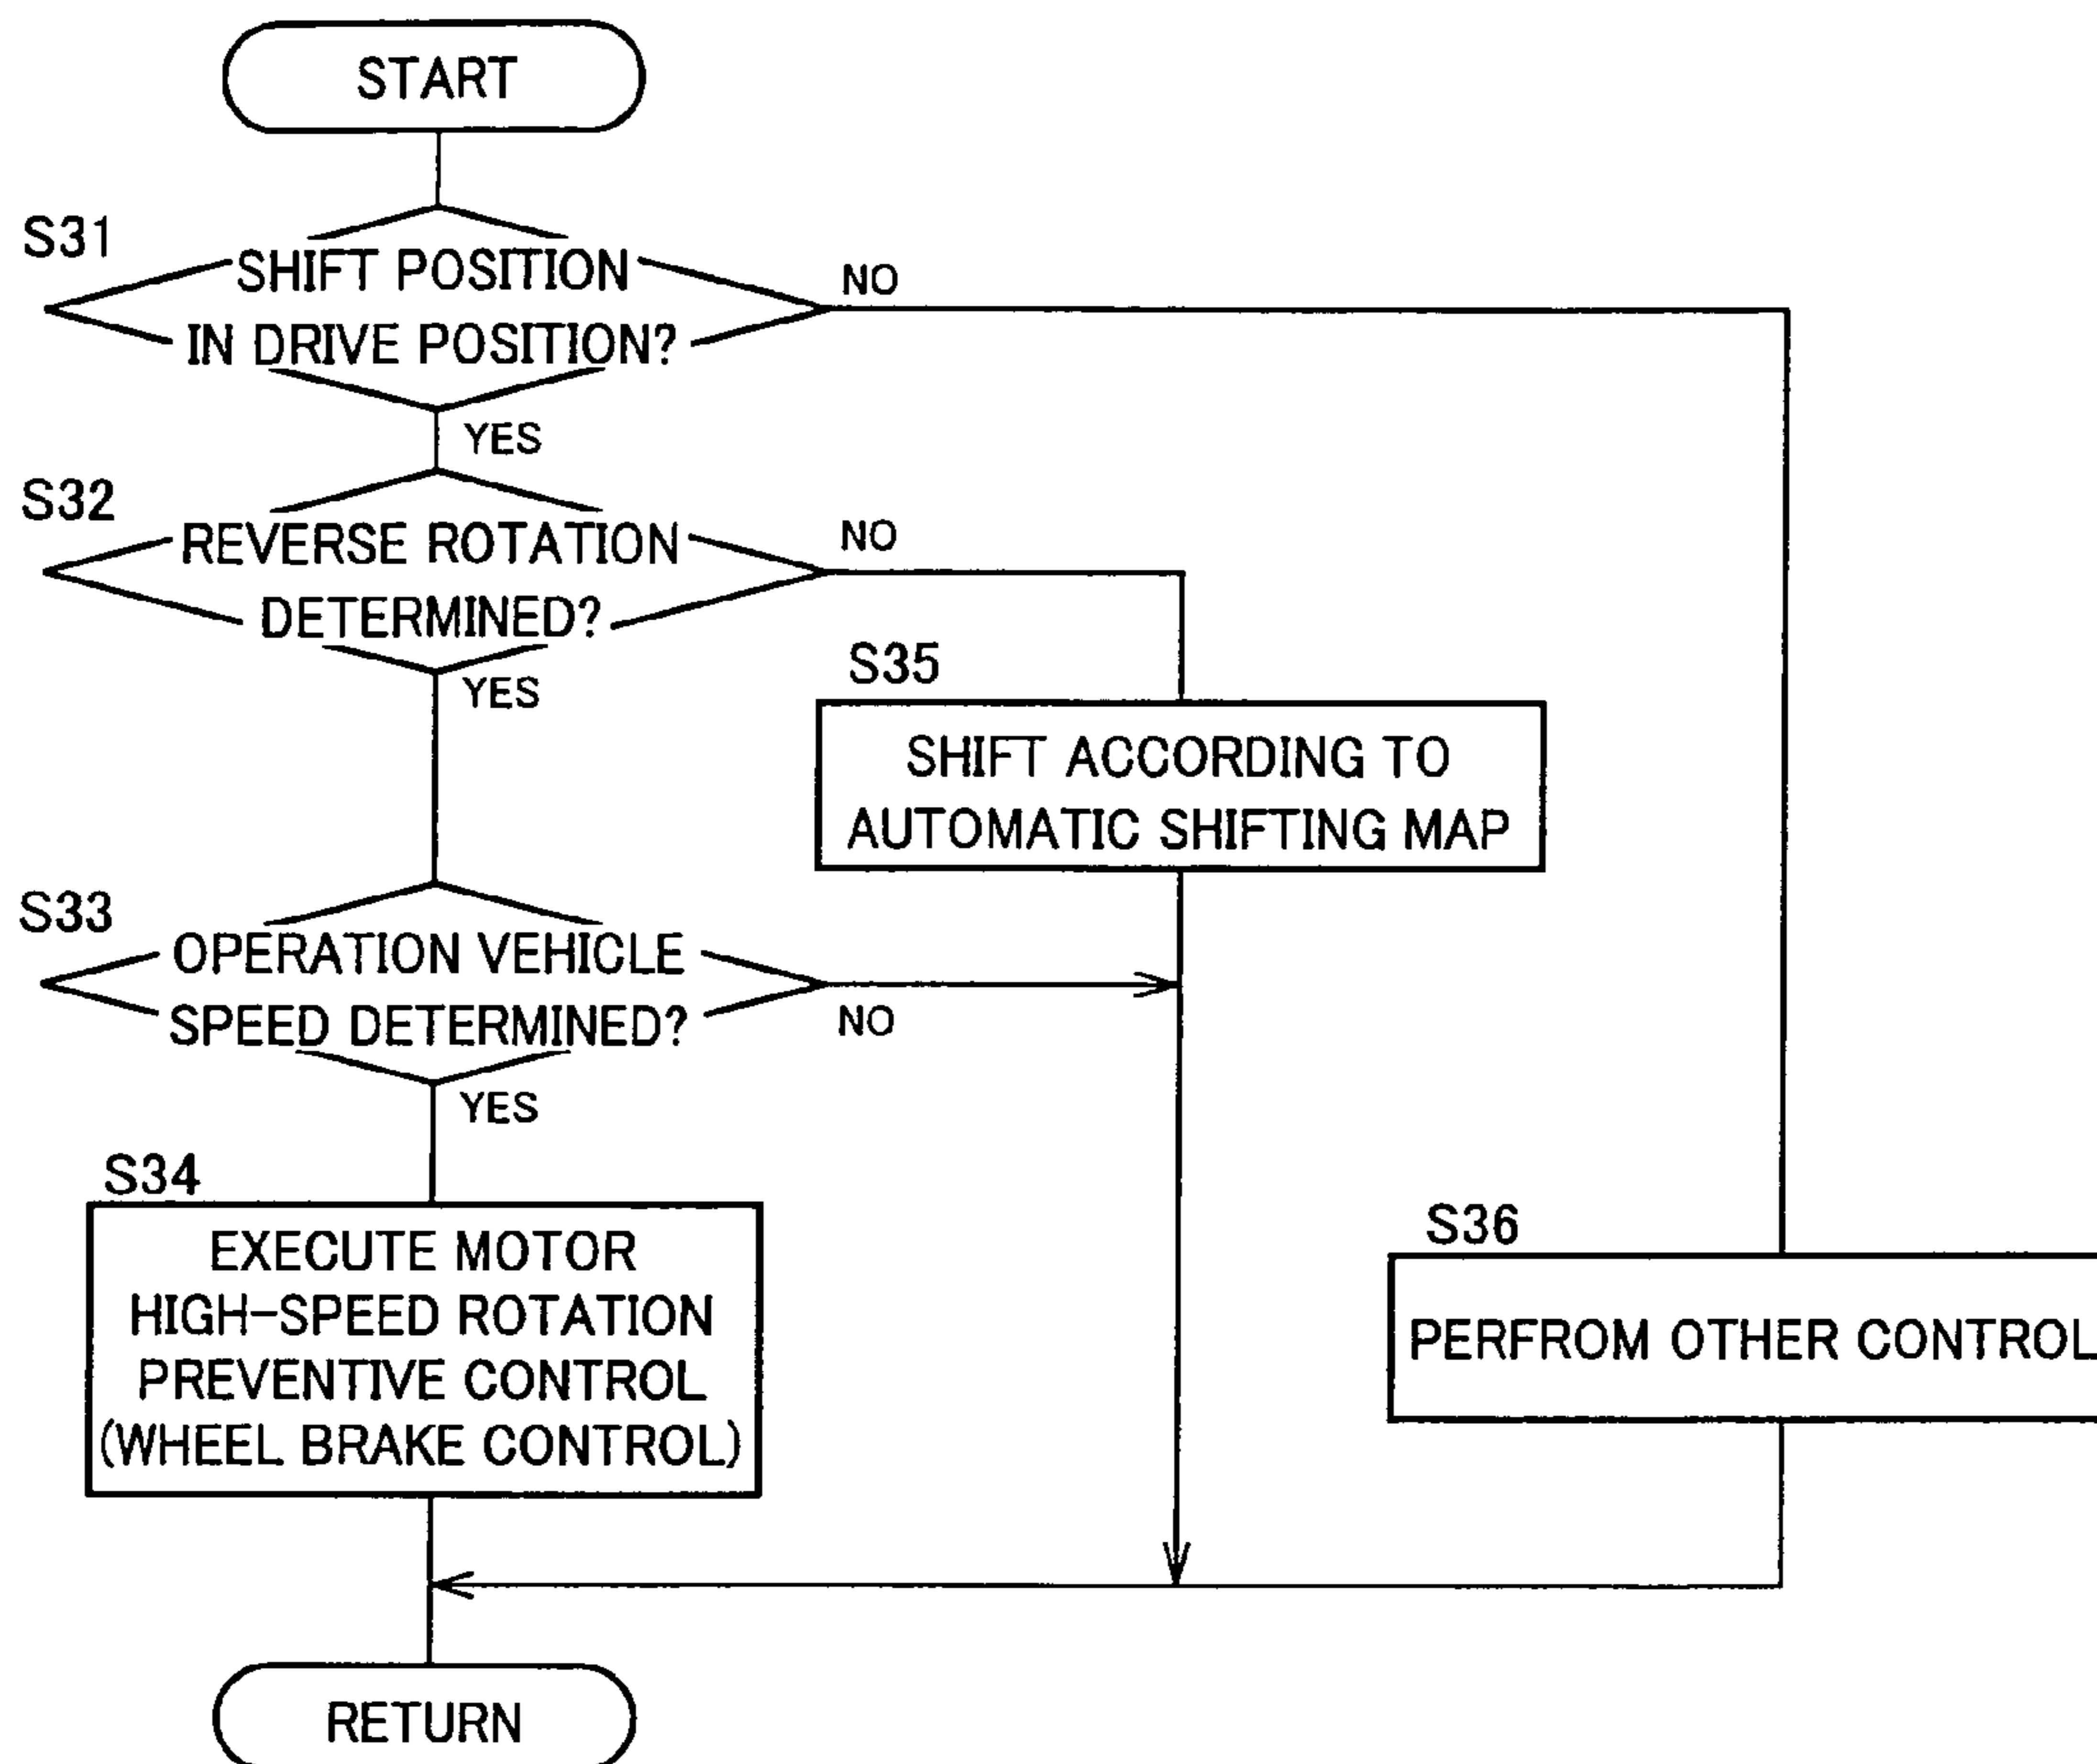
START

S31
SHIFT POSITION IN DRIVE POSITION?
NO
YES

S32
REVERSE ROTATION DETERMINED?
NO
YES

S35
SHIFT ACCORDING TO AUTOMATIC SHIFTING MAP

S33
OPERATION VEHICLE SPEED DETERMINED?
NO
YES

S34
EXECUTE MOTOR HIGH-SPEED ROTATION PREVENTIVE CONTROL (WHEEL BRAKE CONTROL)

S36
PERFROM OTHER CONTROL

RETURN